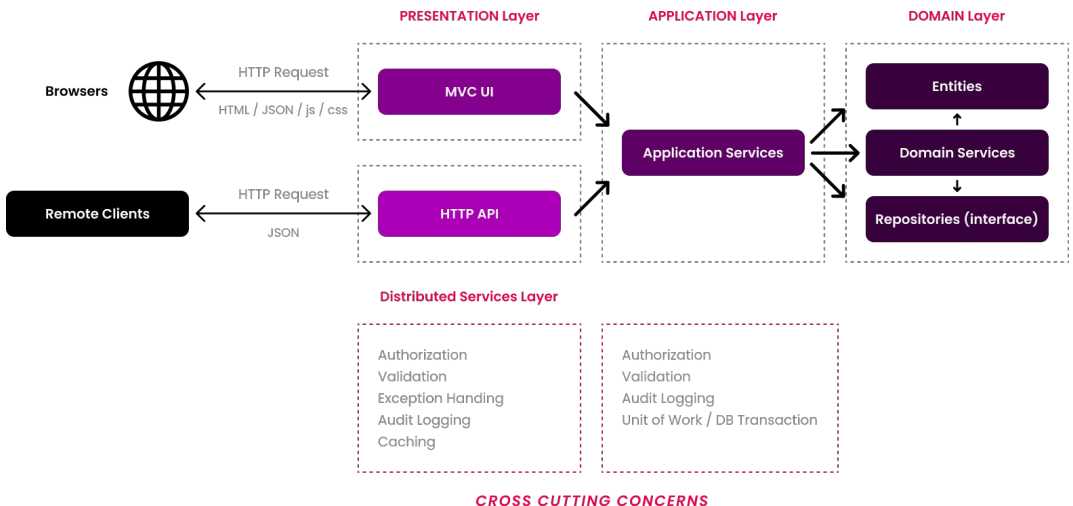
PRESENTATION Layer

APPLICATION Layer

DOMAIN Layer

Browsers

HTTP Request

HTML / JSON / js / css

MVC UI

Application Services

Entities

Domain Services

Repositories (interface)

Remote Clients

HTTP Request

JSON

HTTP API

Distributed Services Layer

Authorization
Validation
Exception Handing
Audit Logging
Caching

Authorization
Validation
Audit Logging
Unit of Work / DB Transaction

CROSS CUTTING CONCERNS